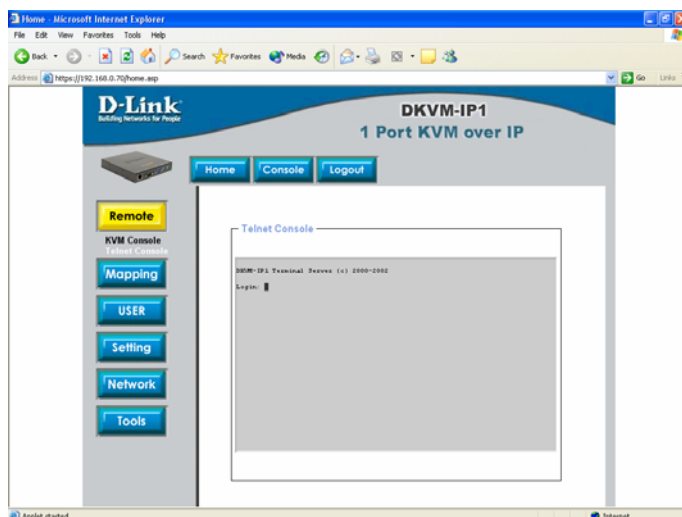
Home - Microsoft Internet Explorer

File Edit View Favorites Tools Help

Back Search Favorites Media

Address https://192.168.0.70/home.asp

Go Links

D-Link
Building Networks for People

DKVM-IP1
1 Port KVM over IP

Home Console Logout

Remote

KVM Console
Telnet Console

Mapping

USER

Setting

Network

Tools

Telnet Console

DKVM-IP1 Terminal Server (c) 2000-2002

Login:

Applet started

Internet